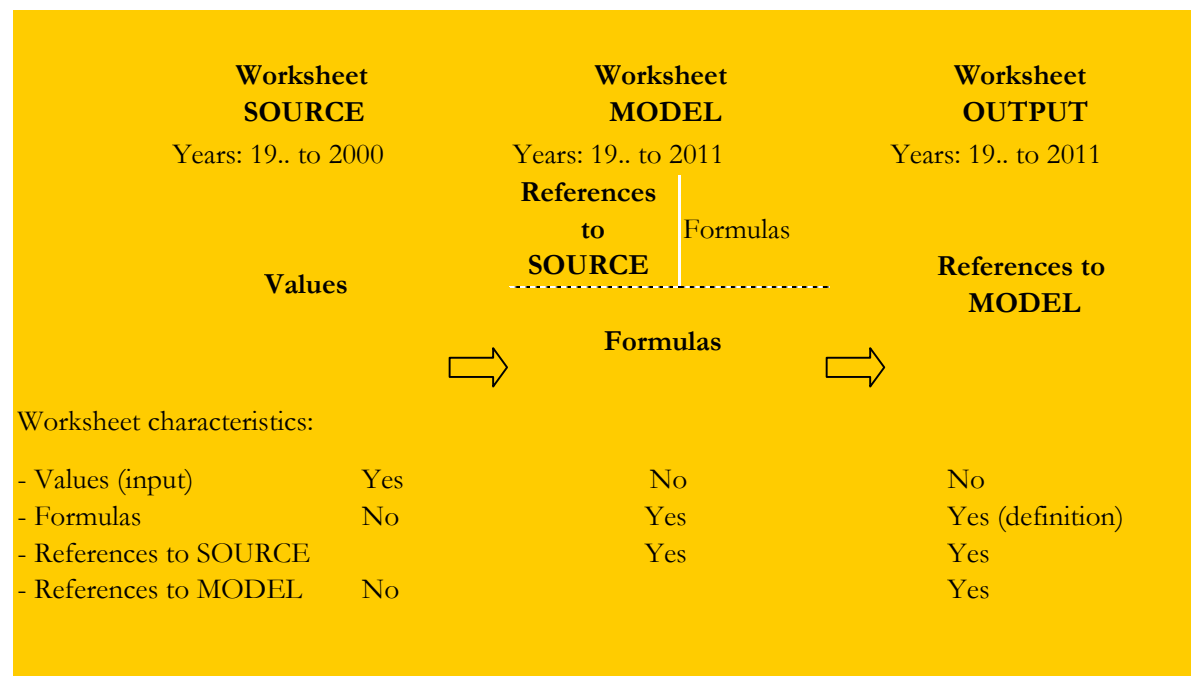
| | Worksheet SOURCE | Worksheet MODEL | Worksheet OUTPUT |
|---|---|---|---|
| | Years: 19.. to 2000 | Years: 19.. to 2011 | Years: 19.. to 2011 |

**References to SOURCE** | Formulas

**Values**

**References to MODEL**

**Formulas**

Worksheet characteristics:

| | | | |
|---|---|---|---|
| - Values (input) | Yes | No | No |
| - Formulas | No | Yes | Yes (definition) |
| - References to SOURCE | | Yes | Yes |
| - References to MODEL | No | | Yes |